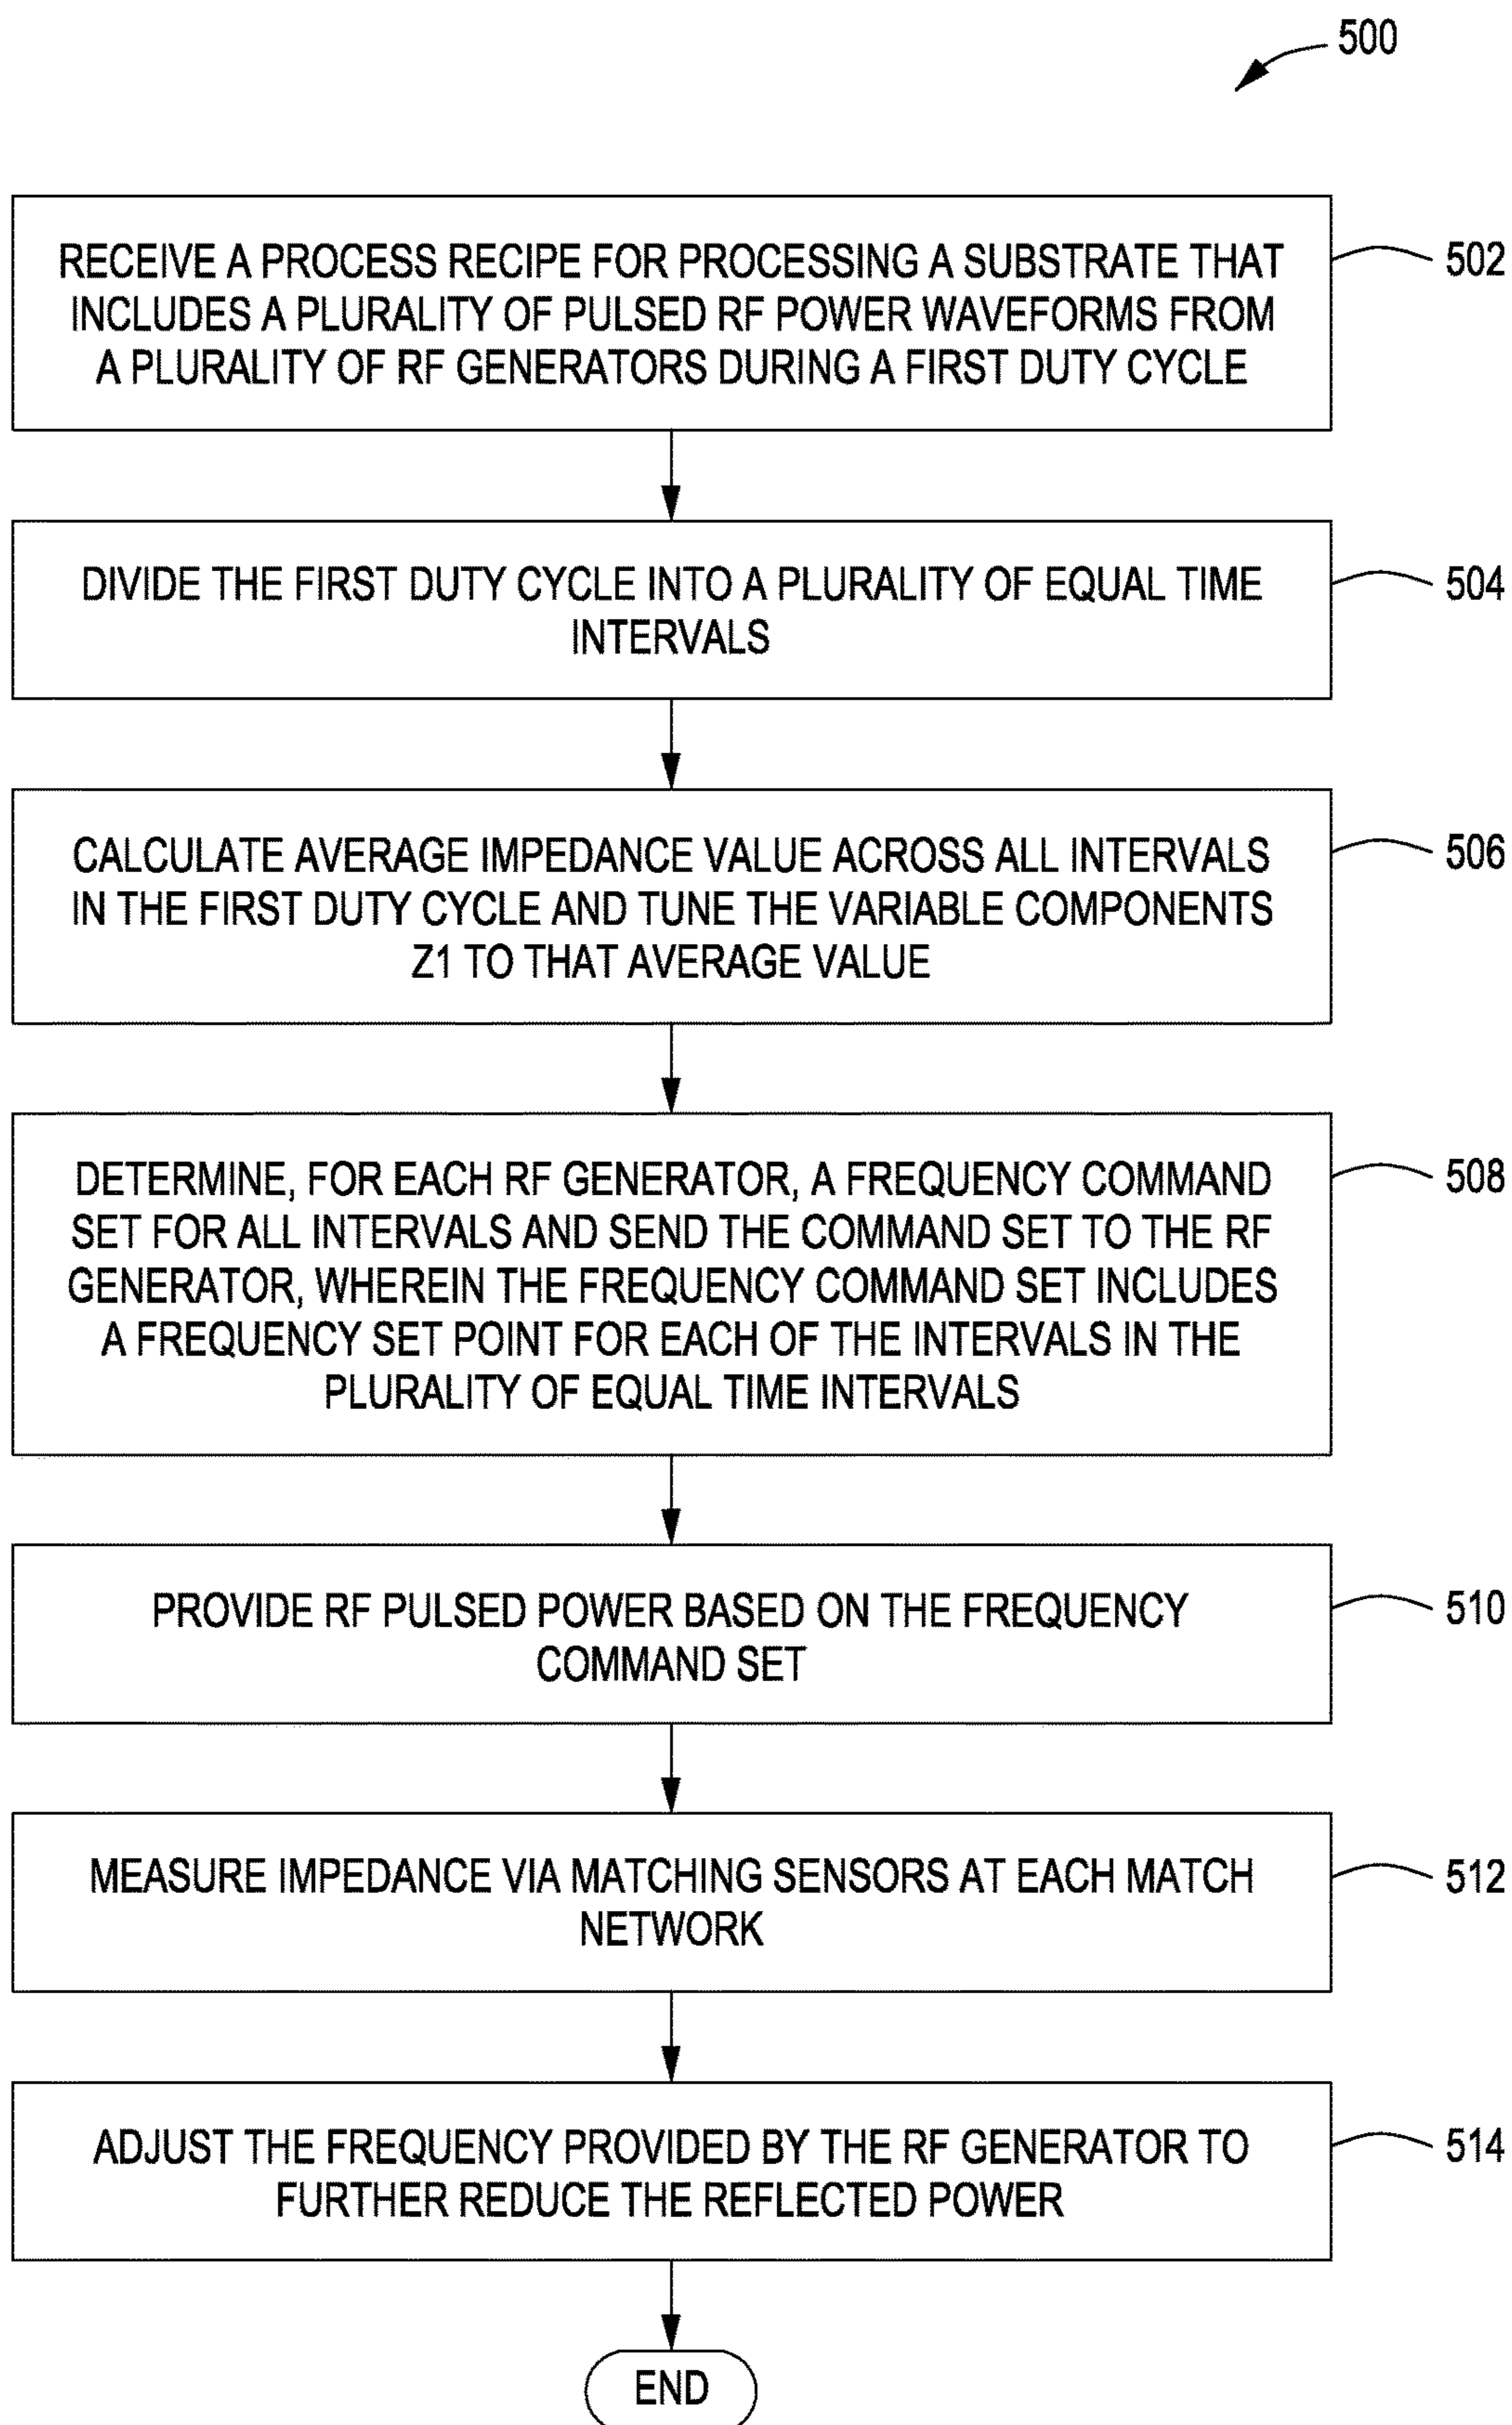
500

RECEIVE A PROCESS RECIPE FOR PROCESSING A SUBSTRATE THAT INCLUDES A PLURALITY OF PULSED RF POWER WAVEFORMS FROM A PLURALITY OF RF GENERATORS DURING A FIRST DUTY CYCLE

502

DIVIDE THE FIRST DUTY CYCLE INTO A PLURALITY OF EQUAL TIME INTERVALS

504

CALCULATE AVERAGE IMPEDANCE VALUE ACROSS ALL INTERVALS IN THE FIRST DUTY CYCLE AND TUNE THE VARIABLE COMPONENTS Z1 TO THAT AVERAGE VALUE

506

DETERMINE, FOR EACH RF GENERATOR, A FREQUENCY COMMAND SET FOR ALL INTERVALS AND SEND THE COMMAND SET TO THE RF GENERATOR, WHEREIN THE FREQUENCY COMMAND SET INCLUDES A FREQUENCY SET POINT FOR EACH OF THE INTERVALS IN THE PLURALITY OF EQUAL TIME INTERVALS

508

PROVIDE RF PULSED POWER BASED ON THE FREQUENCY COMMAND SET

510

MEASURE IMPEDANCE VIA MATCHING SENSORS AT EACH MATCH NETWORK

512

ADJUST THE FREQUENCY PROVIDED BY THE RF GENERATOR TO FURTHER REDUCE THE REFLECTED POWER

514

END